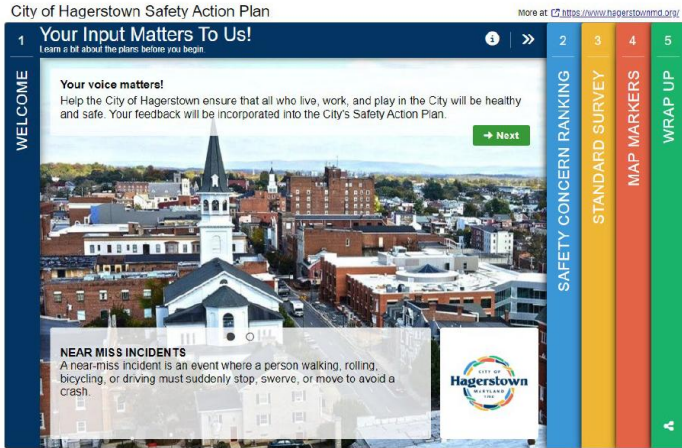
City of Hagerstown Safety Action Plan

More at https://www.hagerstownmd.org/

1 WELCOME

Your Input Matters To Us!
Learn a bit about the plans before you begin.

Your voice matters!
Help the City of Hagerstown ensure that all who live, work, and play in the City will be healthy and safe. Your feedback will be incorporated into the City's Safety Action Plan.

➜ Next

NEAR MISS INCIDENTS
A near-miss incident is an event where a person walking, rolling, bicycling, or driving must suddenly stop, swerve, or move to avoid a crash.

CITY OF Hagerstown MARYLAND 1762

2 SAFETY CONCERN RANKING

3 STANDARD SURVEY

4 MAP MARKERS

5 WRAP UP